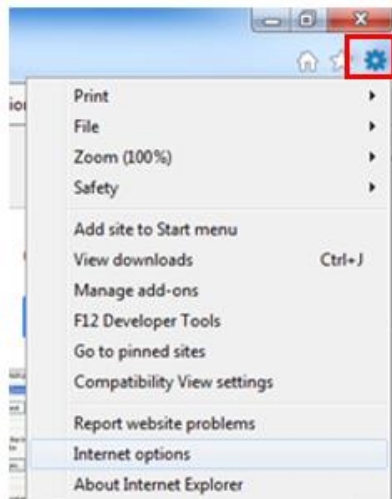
Print
File
Zoom (100%)
Safety
Add site to Start menu
View downloads Ctrl+J
Manage add-ons
F12 Developer Tools
Go to pinned sites
Compatibility View settings
Report website problems
Internet options
About Internet Explorer